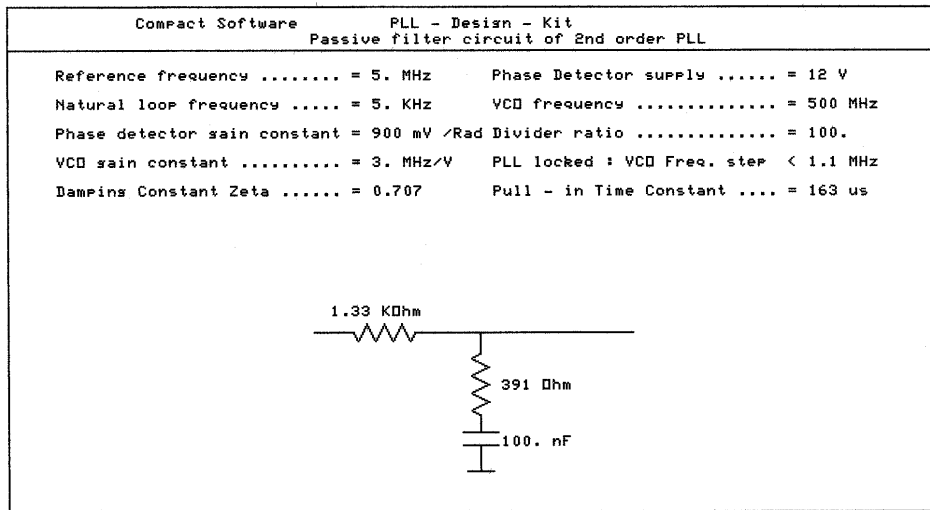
Compact Software PLL - Design - Kit
Passive filter circuit of 2nd order PLL

Reference frequency ........ = 5. MHz
Natural loop frequency ..... = 5. KHz
Phase detector gain constant = 900 mV /Rad
VCO gain constant .......... = 3. MHz/V
Damping Constant Zeta ...... = 0.707

Phase Detector supply ...... = 12 V
VCO frequency .............. = 500 MHz
Divider ratio .............. = 100.
PLL locked : VCO Freq. step < 1.1 MHz
Pull - in Time Constant .... = 163 us

1.33 KOhm

391 Ohm

100. nF